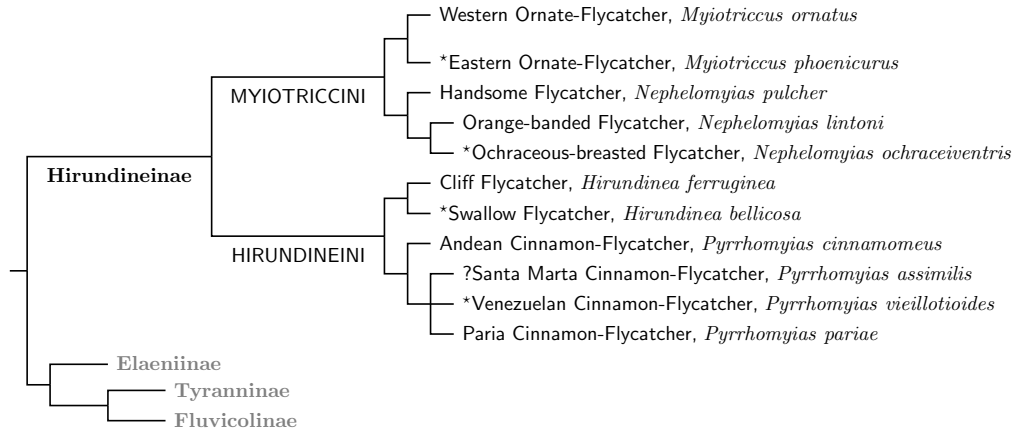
Western Ornate-Flycatcher, *Myiotriccus ornatus*

*Eastern Ornate-Flycatcher, *Myiotriccus phoenicurus*

MYIOTRICCINI

Handsome Flycatcher, *Nephelomyias pulcher*

Orange-banded Flycatcher, *Nephelomyias lintoni*

*Ochraceous-breasted Flycatcher, *Nephelomyias ochraceiventris*

**Hirundineinae**

Cliff Flycatcher, *Hirundinea ferruginea*

*Swallow Flycatcher, *Hirundinea bellicosa*

HIRUNDINEINI

Andean Cinnamon-Flycatcher, *Pyrrhomyias cinnamomeus*

?Santa Marta Cinnamon-Flycatcher, *Pyrrhomyias assimilis*

*Venezuelan Cinnamon-Flycatcher, *Pyrrhomyias vieillotioides*

Paria Cinnamon-Flycatcher, *Pyrrhomyias pariae*

Elaeniinae

Tyranninae

Fluvicolinae